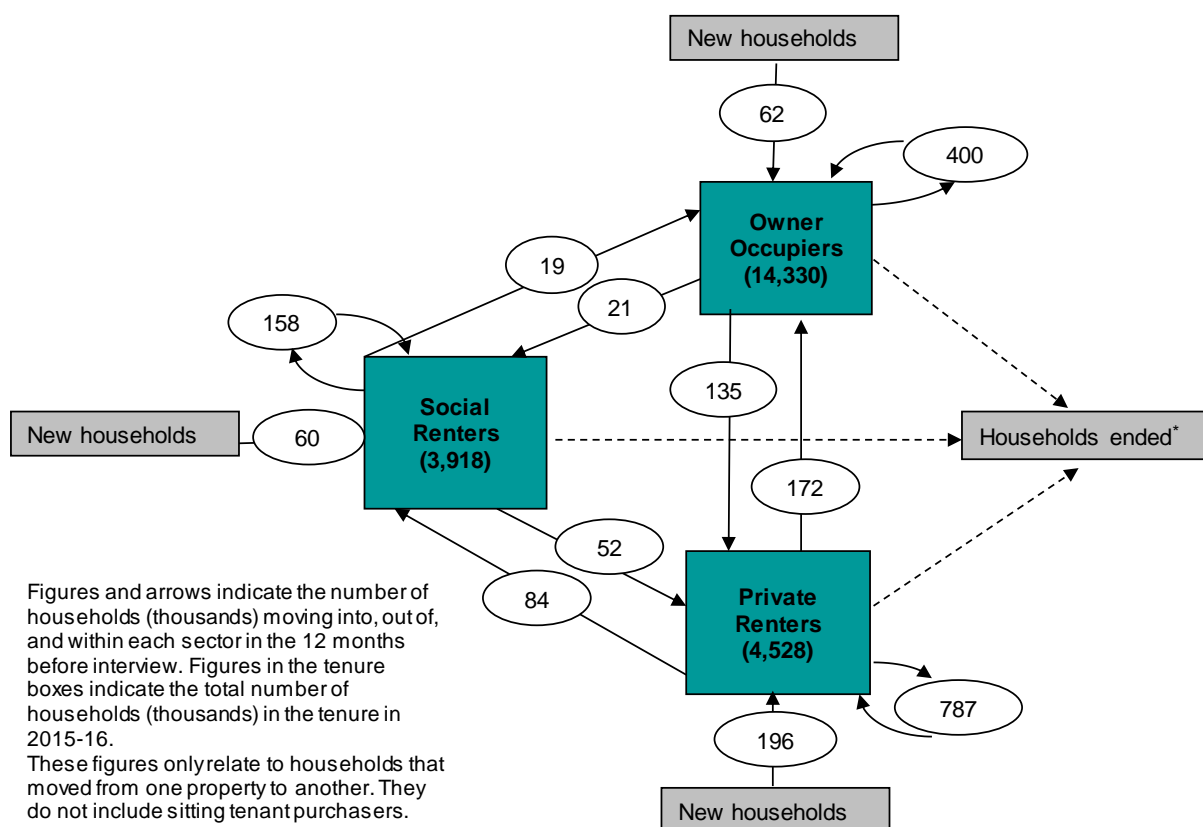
New households

62

400

Owner Occupiers (14,330)

19

21

158

135

Social Renters (3,918)

New households

60

Households ended*

172

52

84

Private Renters (4,528)

787

196

New households

Figures and arrows indicate the number of households (thousands) moving into, out of, and within each sector in the 12 months before interview. Figures in the tenure boxes indicate the total number of households (thousands) in the tenure in 2015-16.
These figures only relate to households that moved from one property to another. They do not include sitting tenant purchasers.